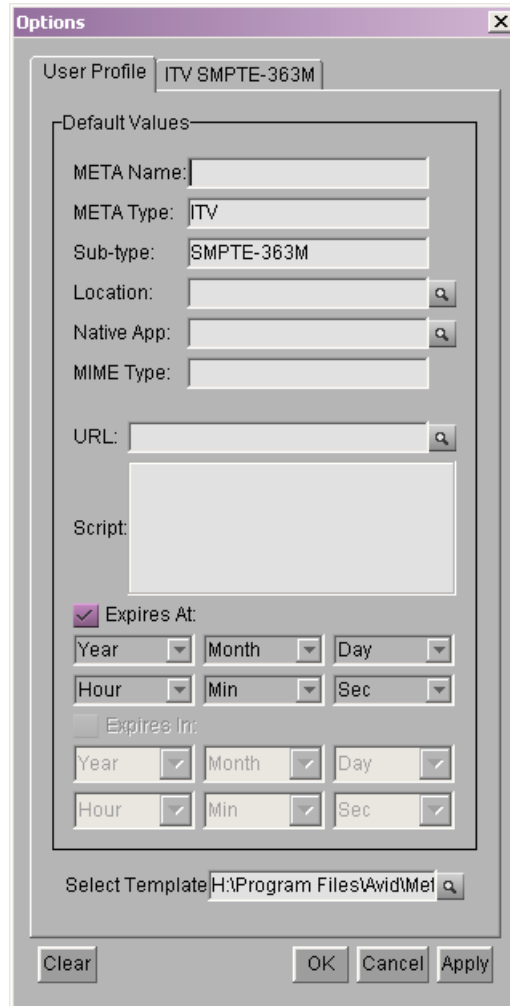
Options

User Profile | ITV SMPTE-363M

Default Values

META Name:

META Type: ITV

Sub-type: SMPTE-363M

Location:

Native App:

MIME Type:

URL:

Script:

Expires At:

Year | Month | Day

Hour | Min | Sec

Expires In:

Year | Month | Day

Hour | Min | Sec

Select Template H:\Program Files\Avid\Met

Clear

OK Cancel Apply